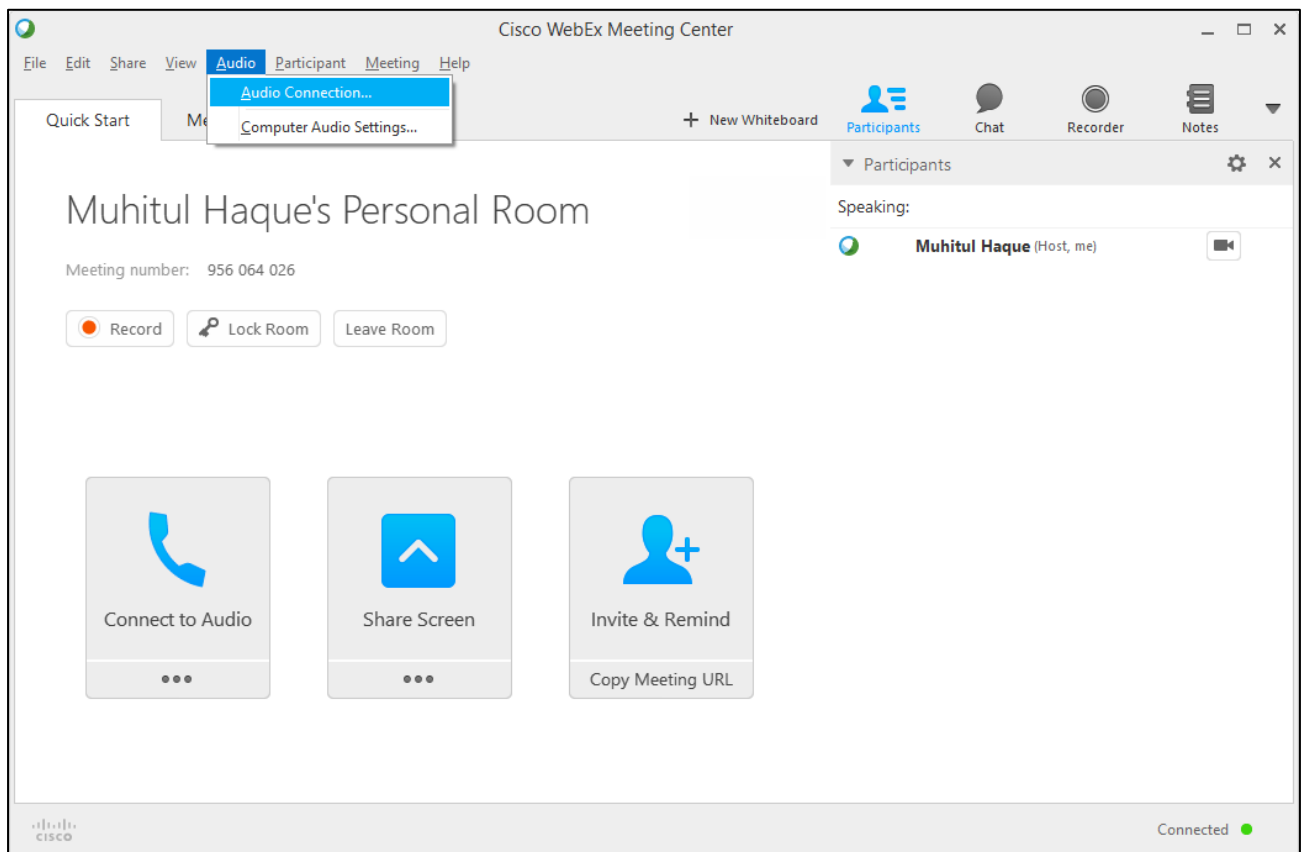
Cisco WebEx Meeting Center

File Edit Share View Audio Participant Meeting Help

Audio Connection...

Computer Audio Settings...

Quick Start Me

+ New Whiteboard

Participants Chat Recorder Notes

Participants

Speaking:

Muhitul Haque (Host, me)

Muhitul Haque's Personal Room

Meeting number: 956 064 026

Record Lock Room Leave Room

Connect to Audio

•••

Share Screen

•••

Invite & Remind

Copy Meeting URL

cisco

Connected